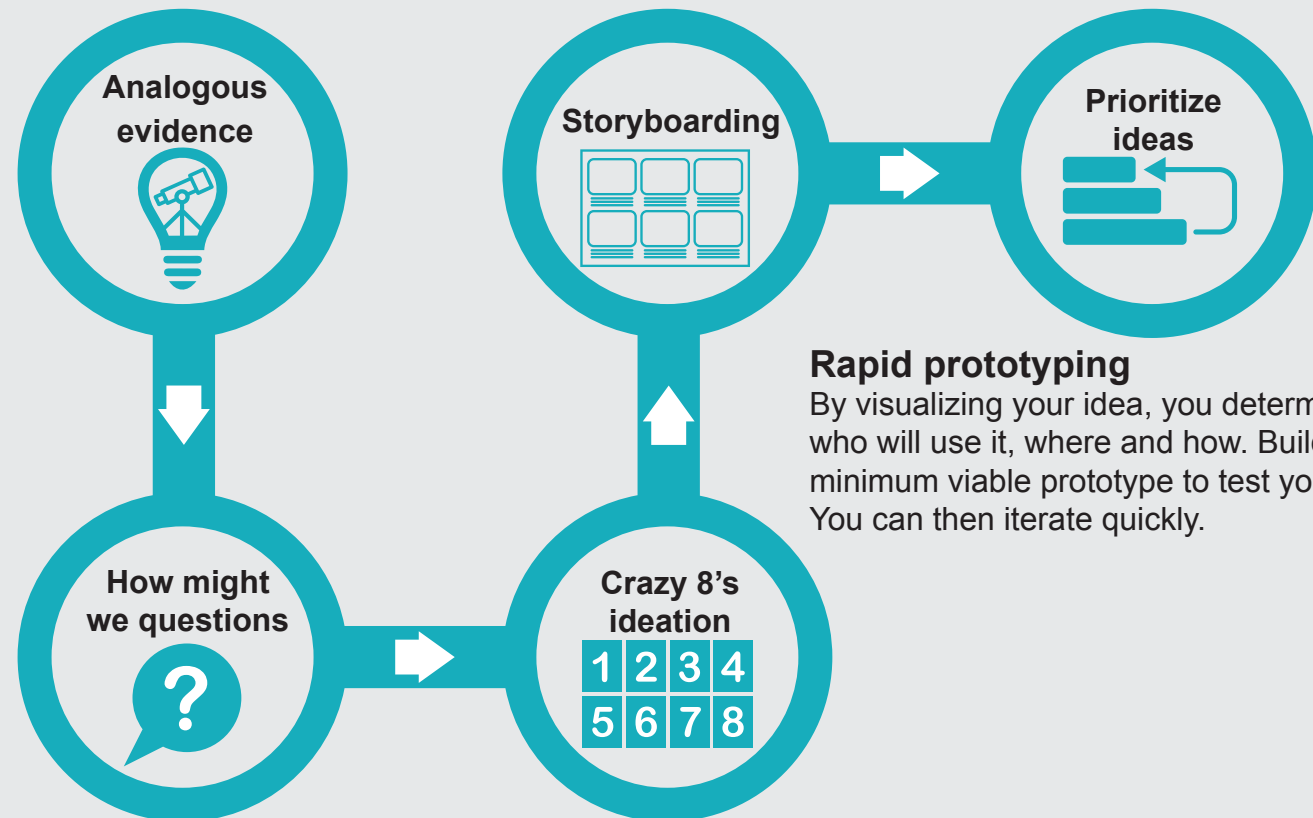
Analogous evidence

Storyboarding

Prioritize ideas

Rapid prototyping
By visualizing your idea, you determ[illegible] who will use it, where and how. Buil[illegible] minimum viable prototype to test yo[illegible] You can then iterate quickly.

How might we questions

?

Crazy 8's ideation

| 1 | 2 | 3 | 4 |
|---|---|---|---|
| 5 | 6 | 7 | 8 |